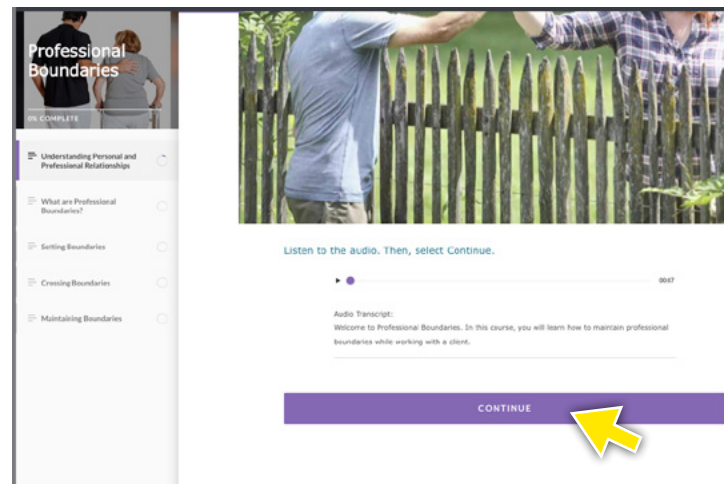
Professional Boundaries

0% COMPLETE

Understanding Personal and Professional Relationships

What are Professional Boundaries?

Setting Boundaries

Crossing Boundaries

Maintaining Boundaries

Listen to the audio. Then, select Continue.

00:47

Audio Transcript:
Welcome to Professional Boundaries. In this course, you will learn how to maintain professional boundaries while working with a client.

CONTINUE